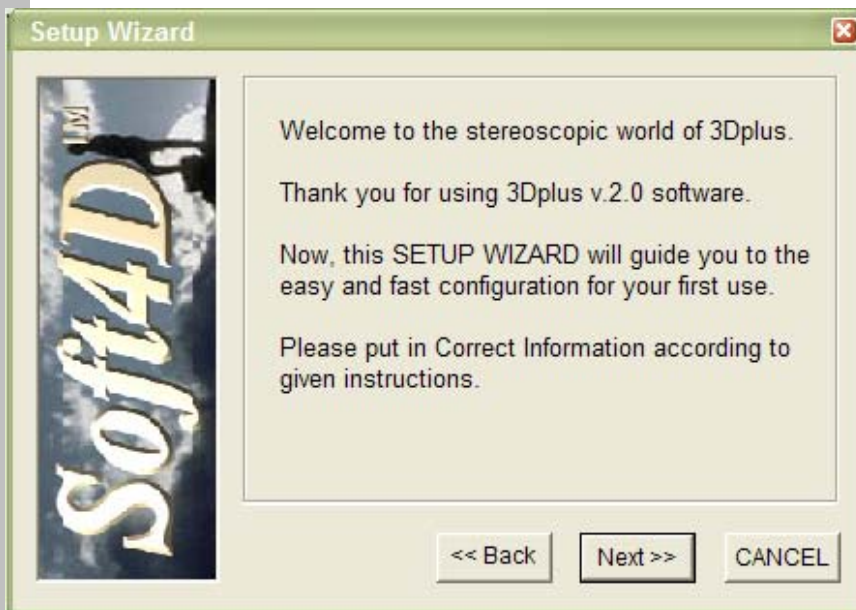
Setup Wizard

Soft4D™

Welcome to the stereoscopic world of 3Dplus.

Thank you for using 3Dplus v.2.0 software.

Now, this SETUP WIZARD will guide you to the easy and fast configuration for your first use.

Please put in Correct Information according to given instructions.

<< Back

Next >>

CANCEL